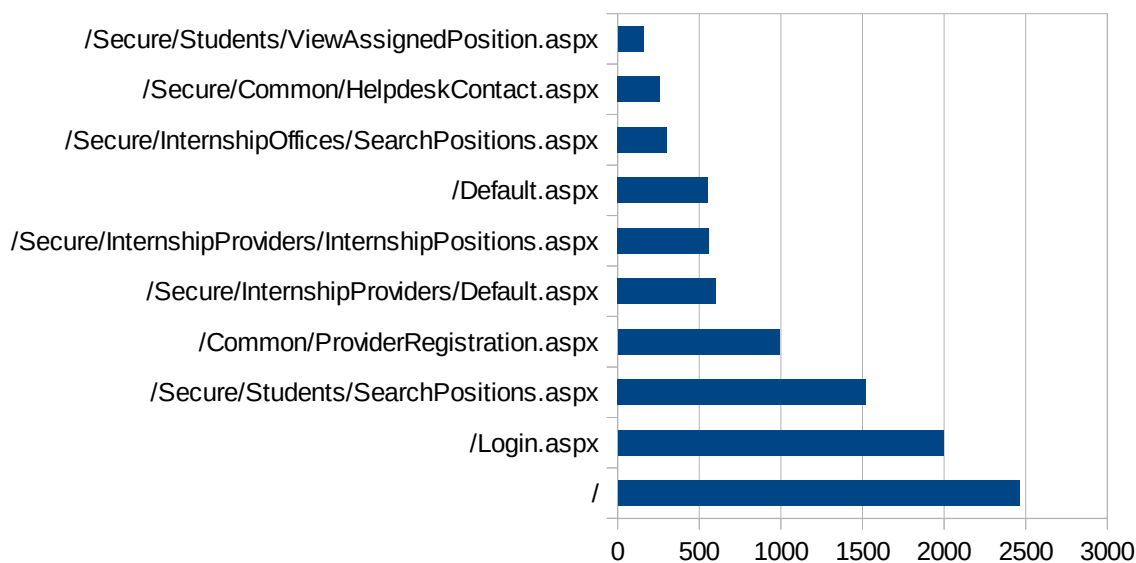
/Secure/Students/ViewAssignedPosition.aspx
/Secure/Common/HelpdeskContact.aspx
/Secure/InternshipOffices/SearchPositions.aspx
/Default.aspx
/Secure/InternshipProviders/InternshipPositions.aspx
/Secure/InternshipProviders/Default.aspx
/Common/ProviderRegistration.aspx
/Secure/Students/SearchPositions.aspx
/Login.aspx
/

0 500 1000 1500 2000 2500 3000